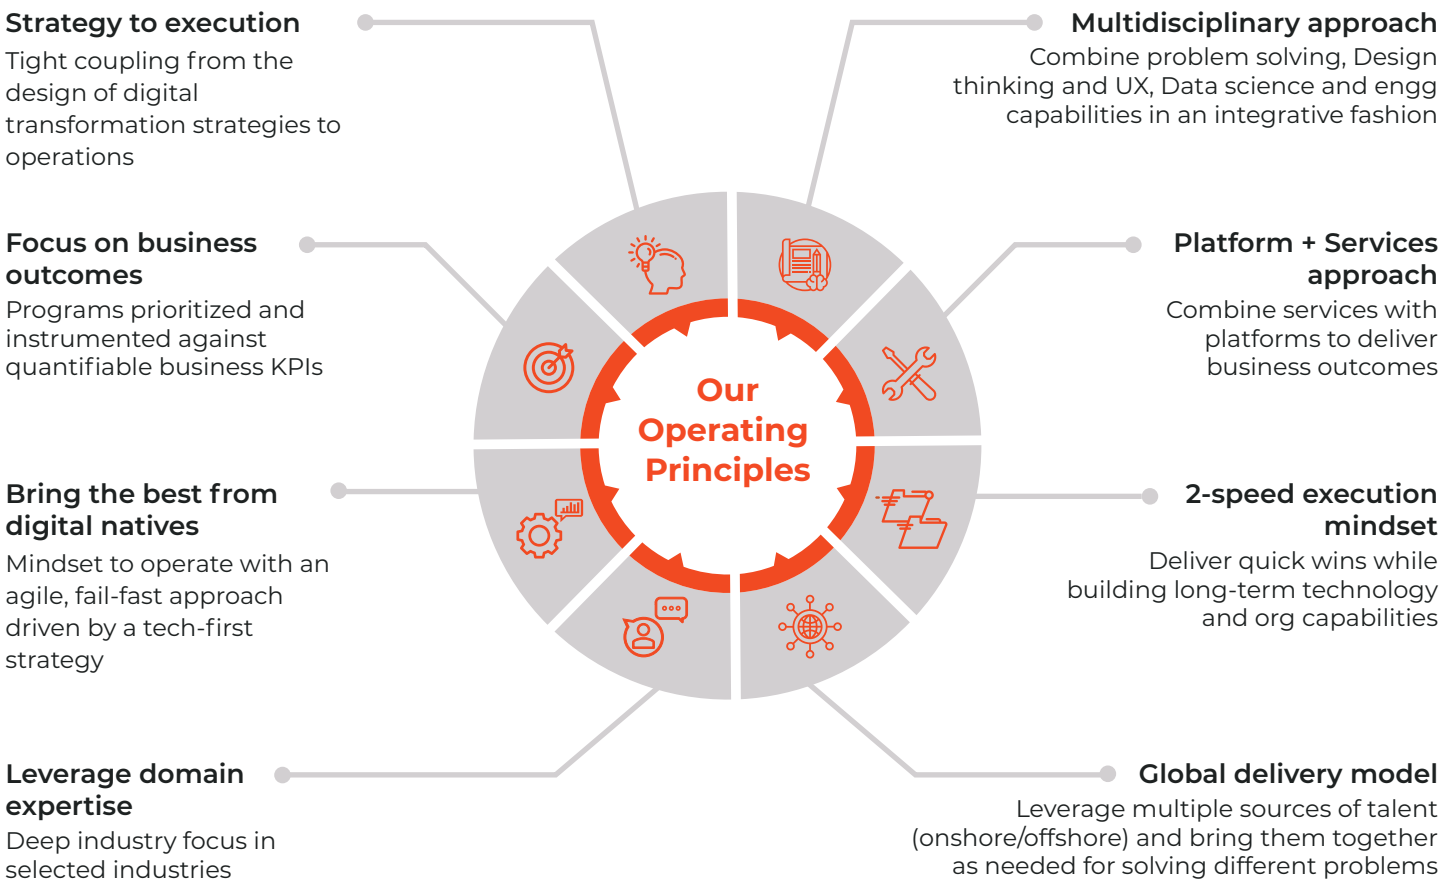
Strategy to execution
Tight coupling from the design of digital transformation strategies to operations

Focus on business outcomes
Programs prioritized and instrumented against quantifiable business KPIs

Bring the best from digital natives
Mindset to operate with an agile, fail-fast approach driven by a tech-first strategy

Leverage domain expertise
Deep industry focus in selected industries

Our Operating Principles

Multidisciplinary approach
Combine problem solving, Design thinking and UX, Data science and engg capabilities in an integrative fashion

Platform + Services approach
Combine services with platforms to deliver business outcomes

2-speed execution mindset
Deliver quick wins while building long-term technology and org capabilities

Global delivery model
Leverage multiple sources of talent (onshore/offshore) and bring them together as needed for solving different problems